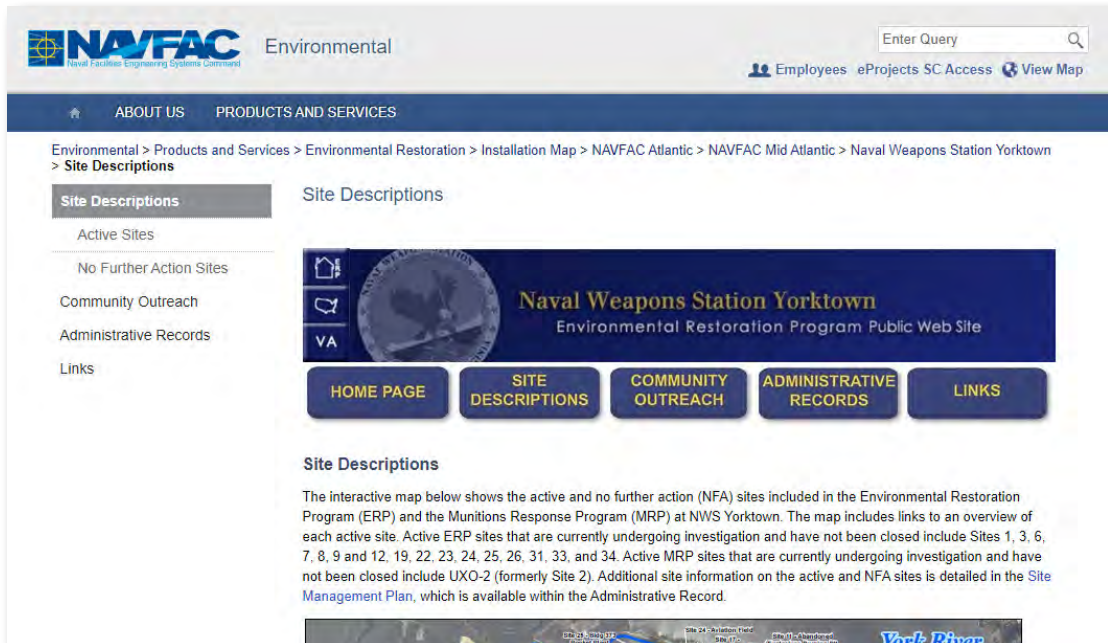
NAVFAC
Naval Facilities Engineering Systems Command
Environmental

Enter Query

Employees eProjects SC Access View Map

ABOUT US PRODUCTS AND SERVICES

Environmental > Products and Services > Environmental Restoration > Installation Map > NAVFAC Atlantic > NAVFAC Mid Atlantic > Naval Weapons Station Yorktown > Site Descriptions

Site Descriptions
Active Sites
No Further Action Sites
Community Outreach
Administrative Records
Links

Site Descriptions

VA

Naval Weapons Station Yorktown
Environmental Restoration Program Public Web Site

HOME PAGE
SITE DESCRIPTIONS
COMMUNITY OUTREACH
ADMINISTRATIVE RECORDS
LINKS

Site Descriptions

The interactive map below shows the active and no further action (NFA) sites included in the Environmental Restoration Program (ERP) and the Munitions Response Program (MRP) at NWS Yorktown. The map includes links to an overview of each active site. Active ERP sites that are currently undergoing investigation and have not been closed include Sites 1, 3, 6, 7, 8, 9 and 12, 19, 22, 23, 24, 25, 26, 31, 33, and 34. Active MRP sites that are currently undergoing investigation and have not been closed include UXO-2 (formerly Site 2). Additional site information on the active and NFA sites is detailed in the Site Management Plan, which is available within the Administrative Record.

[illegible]
York River